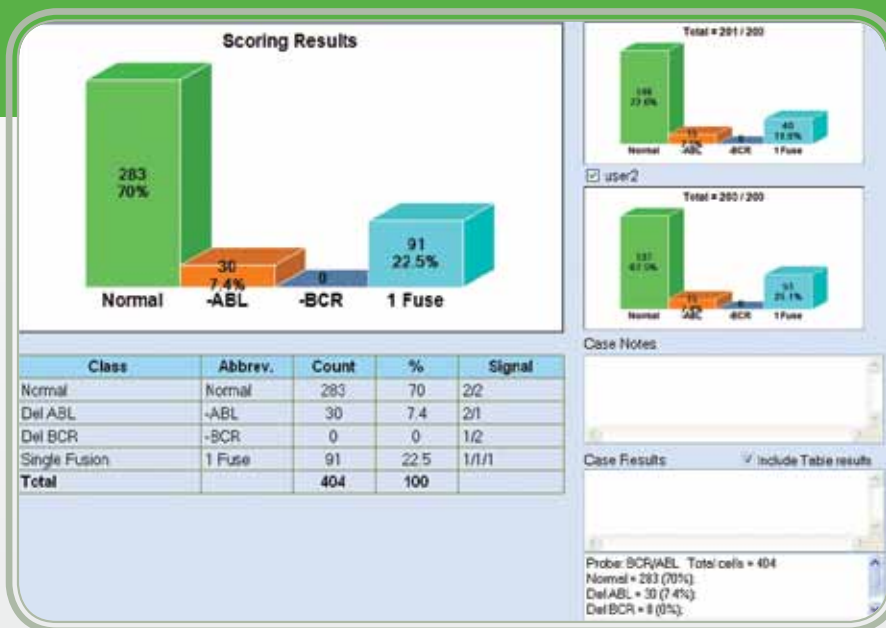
Scoring Results

283
70%

30
7.4%

0

91
22.5%

Normal
-ABL
-BCR
1 Fuse

| Class | Abbrev. | Count | % | Signal |
|---|---|---|---|---|
| Normal | Normal | 283 | 70 | 2/2 |
| Del ABL | -ABL | 30 | 7.4 | 2/1 |
| Del BCR | -BCR | 0 | 0 | 1/2 |
| Single Fusion | 1 Fuse | 91 | 22.5 | 1/1/1 |
| Total | | 404 | 100 | |

Total = 201 / 200

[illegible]
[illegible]

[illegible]

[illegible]
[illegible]

Normal
-ABL
-BCR
1 Fuse

☑ user2

Total = 200 / 200

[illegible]
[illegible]

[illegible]

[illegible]
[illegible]

Normal
-ABL
-BCR
1 Fuse

Case Notes

Case Results

☑ Include Table results

Probe: BCR/ABL Total cells = 404
Normal = 283 (70%);
Del ABL = 30 (7.4%);
Del BCR = 0 (0%);